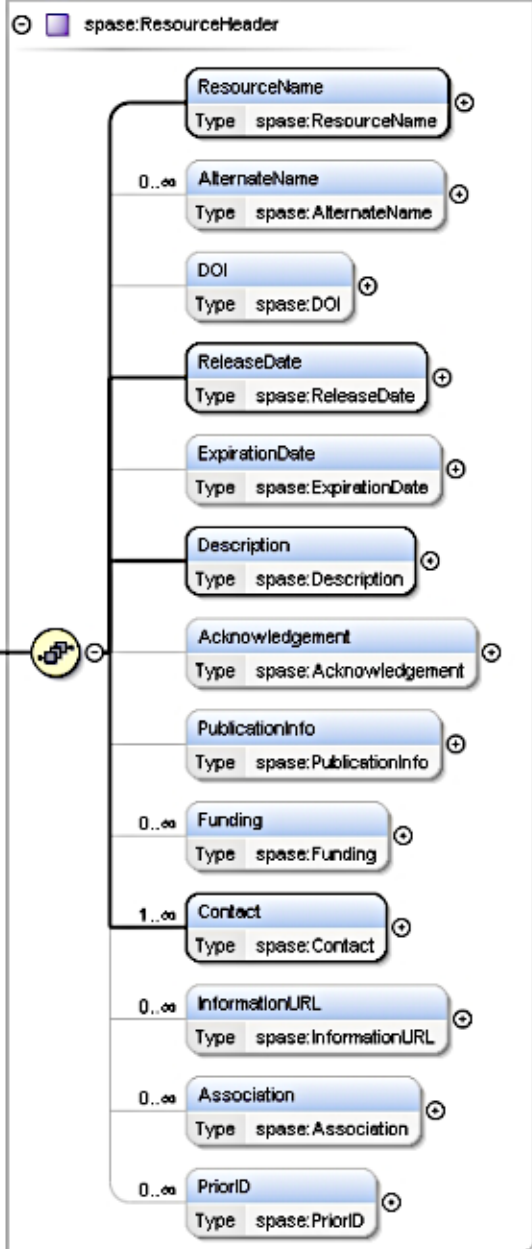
spase:ResourceHeader

ResourceName
Type spase:ResourceName

0..∞ AlternateName
Type spase:AlternateName

DOI
Type spase:DOI

ReleaseDate
Type spase:ReleaseDate

ExpirationDate
Type spase:ExpirationDate

Description
Type spase:Description

Acknowledgement
Type spase:Acknowledgement

PublicationInfo
Type spase:PublicationInfo

0..∞ Funding
Type spase:Funding

1..∞ Contact
Type spase:Contact

0..∞ InformationURL
Type spase:InformationURL

0..∞ Association
Type spase:Association

0..∞ PriorID
Type spase:PriorID